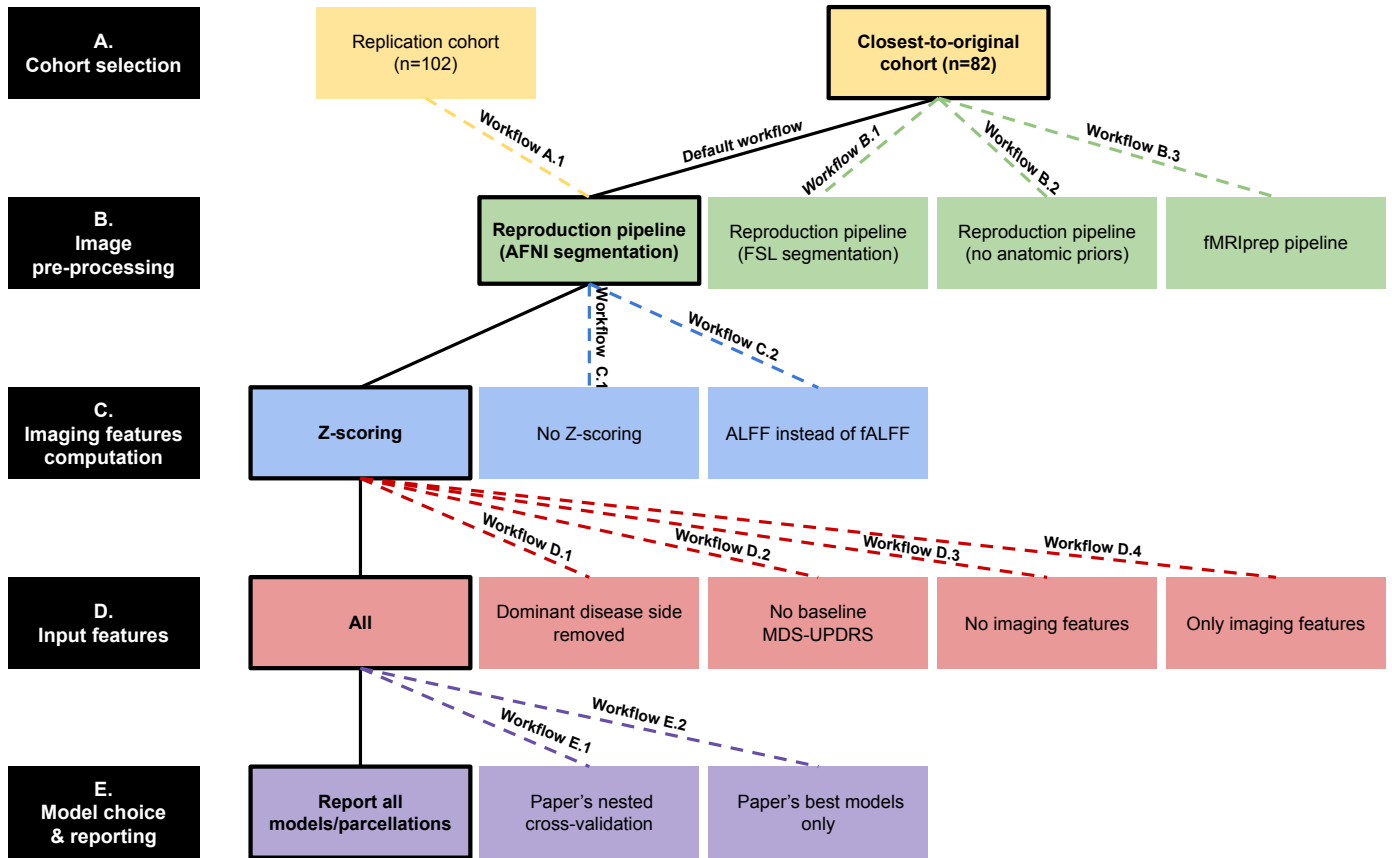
A.
Cohort selection

Replication cohort
(n=102)

Closest-to-original
cohort (n=82)

Workflow A.1

Default workflow

Workflow B.1

Workflow B.2

Workflow B.3

B.
Image
pre-processing

Reproduction pipeline
(AFNI segmentation)

Reproduction pipeline
(FSL segmentation)

Reproduction pipeline
(no anatomic priors)

fMRIprep pipeline

Workflow C.1

Workflow C.2

C.
Imaging features
computation

Z-scoring

No Z-scoring

ALFF instead of fALFF

Workflow D.1

Workflow D.2

Workflow D.3

Workflow D.4

D.
Input features

All

Dominant disease side
removed

No baseline
MDS-UPDRS

No imaging features

Only imaging features

Workflow E.1

Workflow E.2

E.
Model choice
& reporting

Report all
models/parcellations

Paper's nested
cross-validation

Paper's best models
only